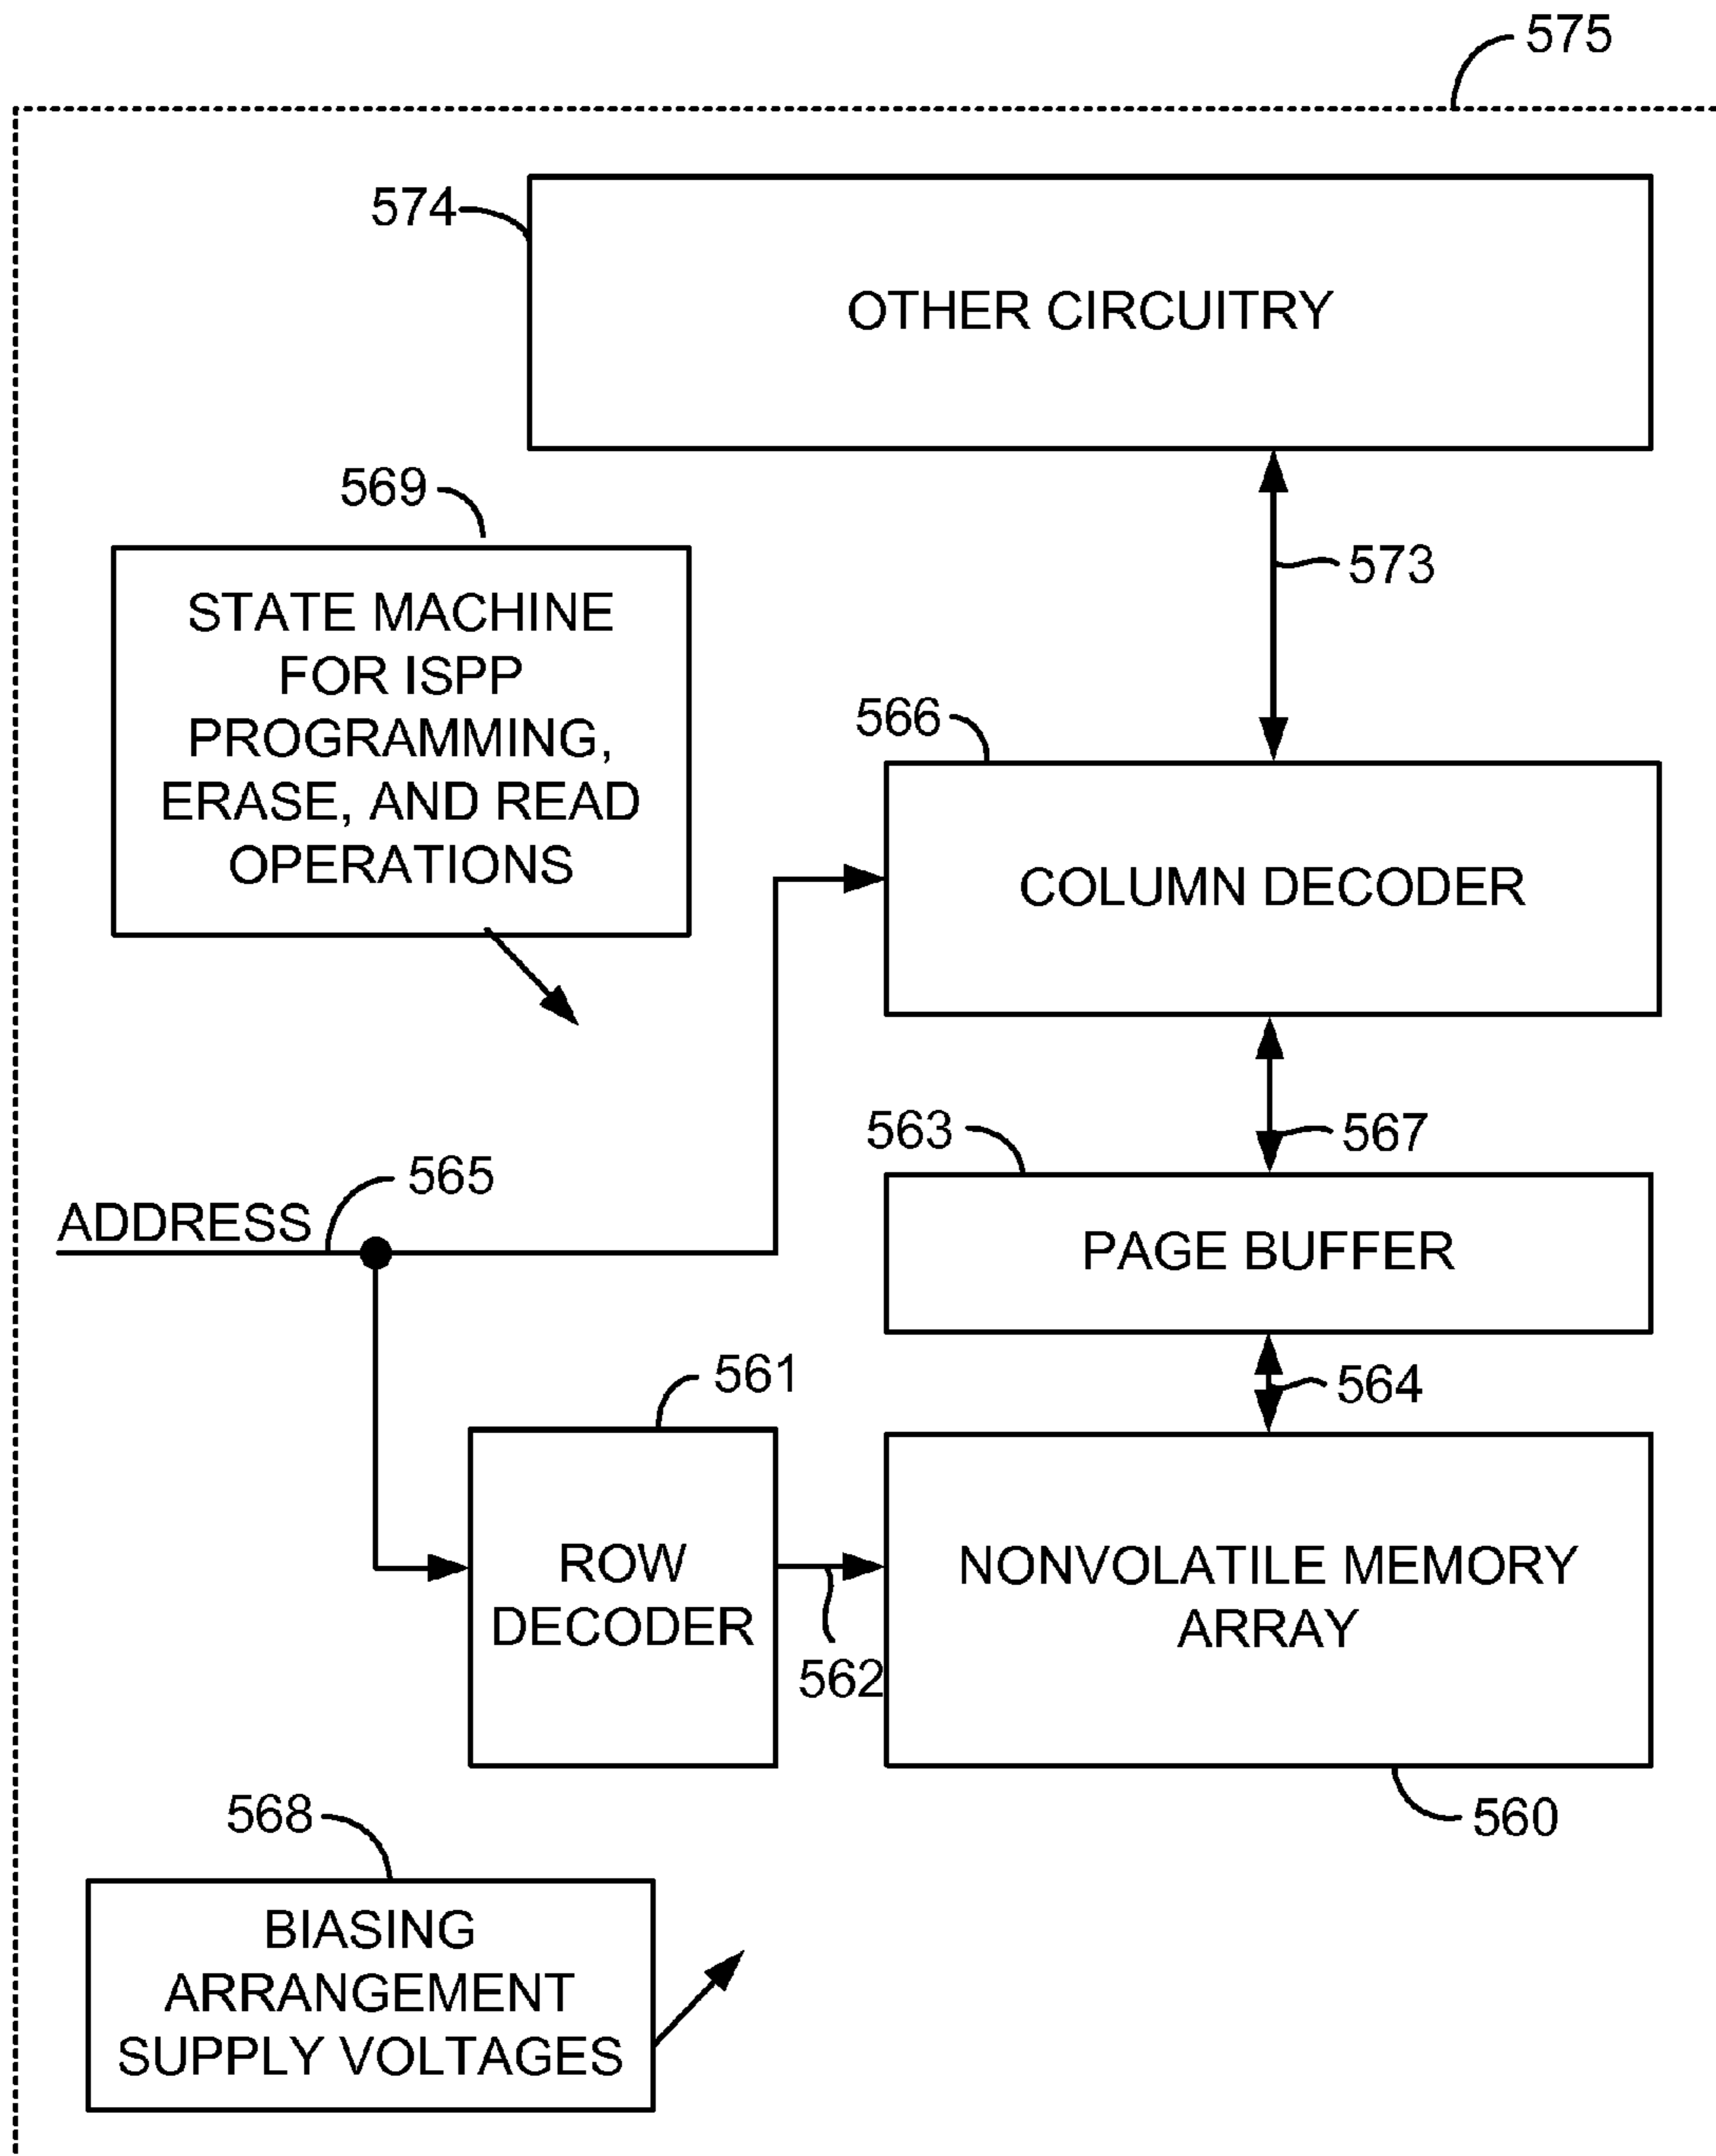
575

574

OTHER CIRCUITRY

569

STATE MACHINE FOR ISPP PROGRAMMING, ERASE, AND READ OPERATIONS

573

566

COLUMN DECODER

563

567

565

ADDRESS

PAGE BUFFER

561

564

ROW DECODER

NONVOLATILE MEMORY ARRAY

562

560

568

BIASING ARRANGEMENT SUPPLY VOLTAGES